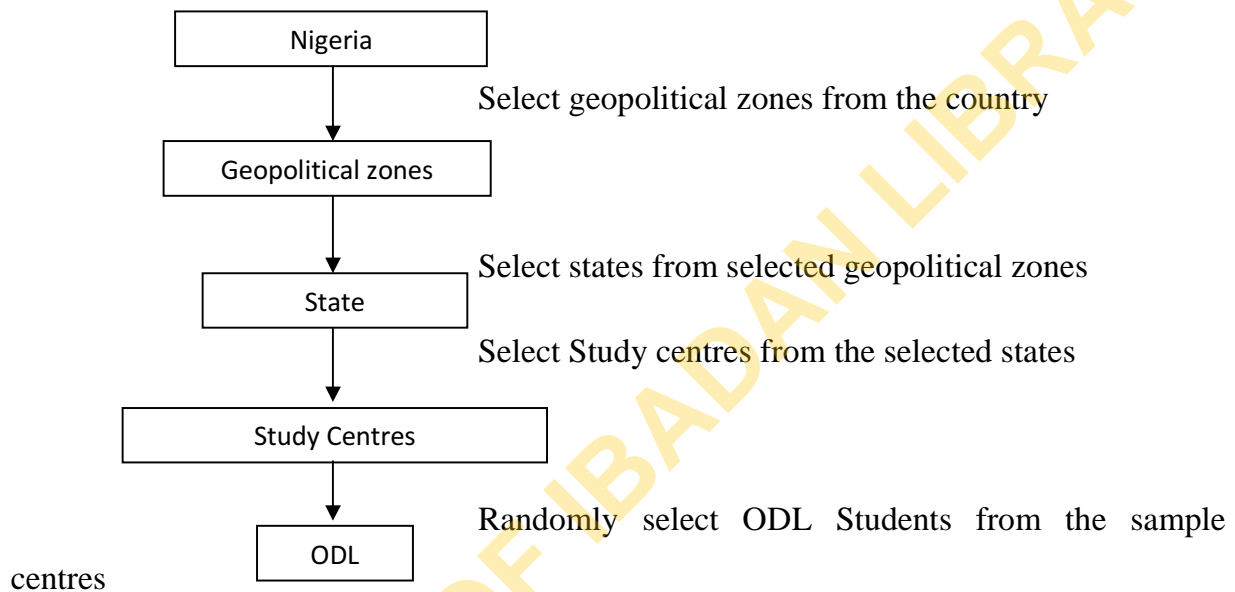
Nigeria

Select geopolitical zones from the country

Geopolitical zones

Select states from selected geopolitical zones

State

Select Study centres from the selected states

Study Centres

Randomly select ODL Students from the sample centres

ODL

OF IBADAN LIBRA